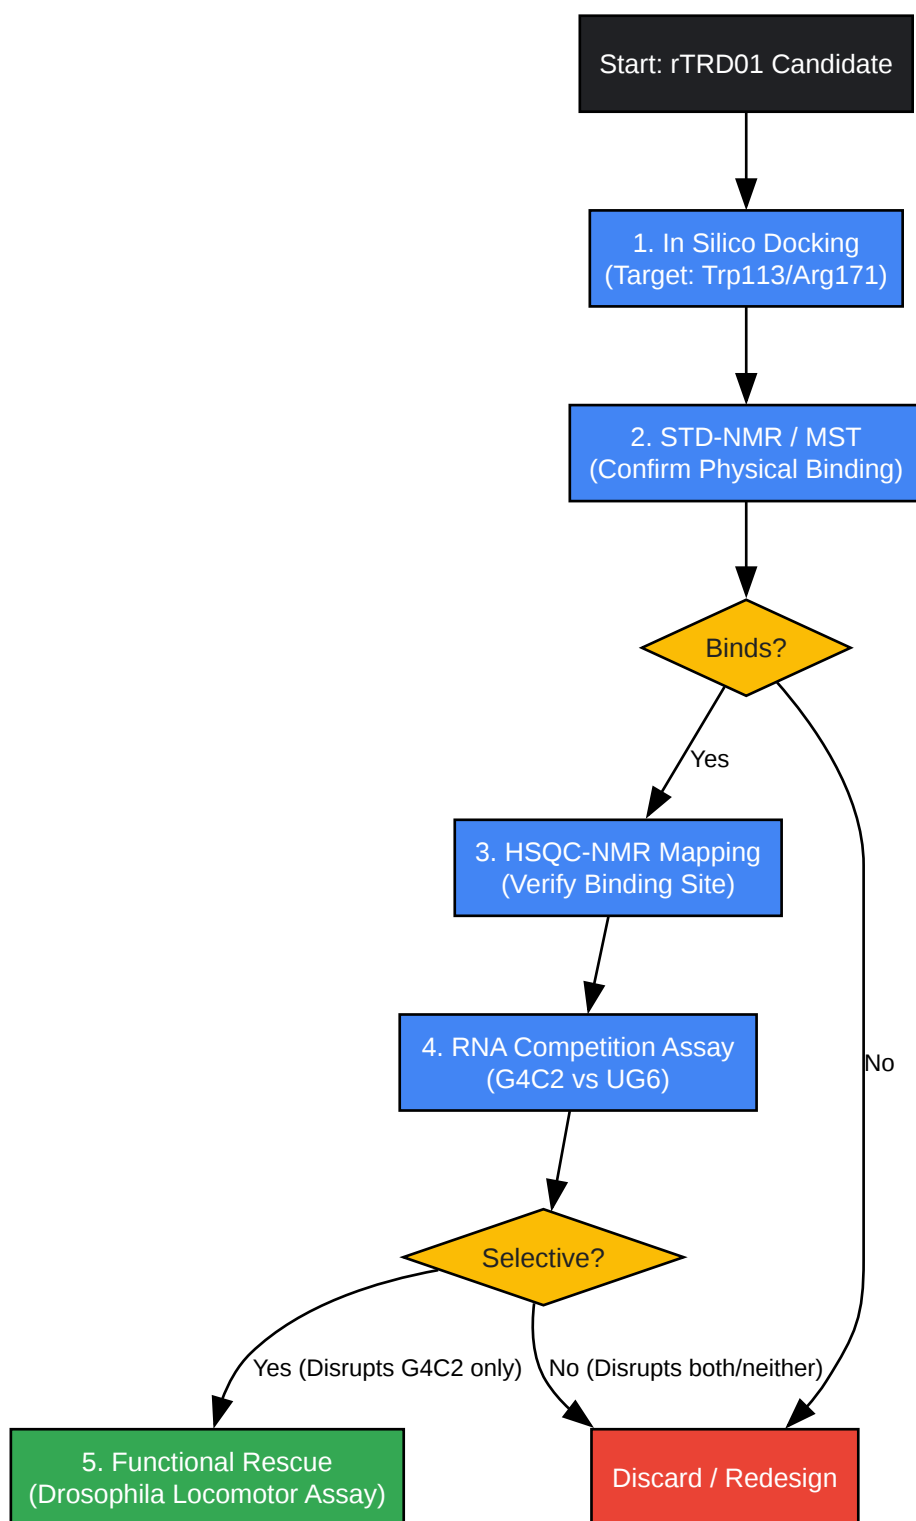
Start: rTRD01 Candidate

1. In Silico Docking
(Target: Trp113/Arg171)

2. STD-NMR / MST
(Confirm Physical Binding)

Binds?

Yes

No

3. HSQC-NMR Mapping
(Verify Binding Site)

4. RNA Competition Assay
(G4C2 vs UG6)

Selective?

Yes (Disrupts G4C2 only)

No (Disrupts both/neither)

5. Functional Rescue
(Drosophila Locomotor Assay)

Discard / Redesign